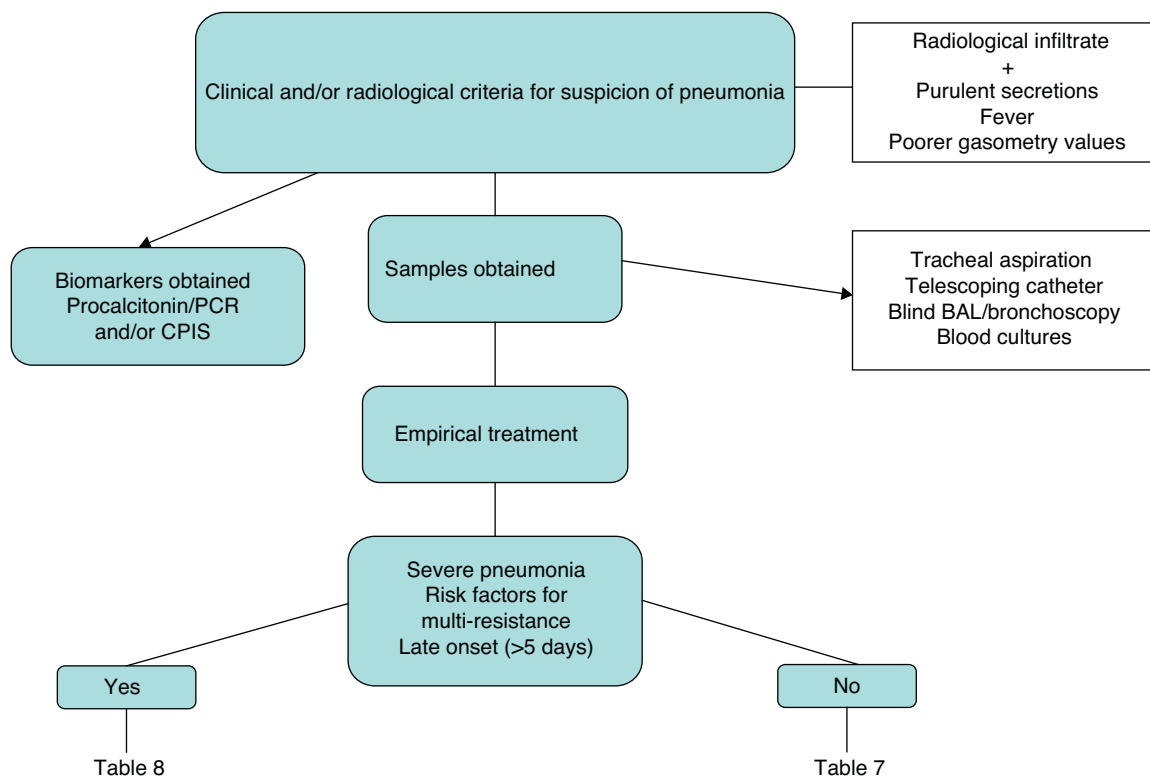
Clinical and/or radiological criteria for suspicion of pneumonia

Radiological infiltrate
+
Purulent secretions
Fever
Poorer gasometry values

Biomarkers obtained
Procalcitonin/PCR
and/or CPIS

Samples obtained

Tracheal aspiration
Telescoping catheter
Blind BAL/bronchoscopy
Blood cultures

Empirical treatment

Severe pneumonia
Risk factors for multi-resistance
Late onset (>5 days)

Yes

No

Table 8

Table 7